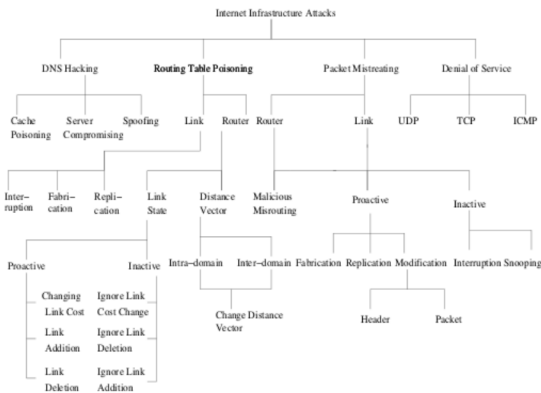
Internet Infrastructure Attacks

DNS Hacking

Routing Table Poisoning

Packet Mistreating

Denial of Service

Cache Poisoning

Server Compromising

Spoofing

Link

Router

Router

Link

UDP

TCP

ICMP

Inter–ruption

Fabri–cation

Repli–cation

Link State

Distance Vector

Malicious Misrouting

Proactive

Inactive

Proactive

Inactive

Intra–domain

Inter–domain

Fabrication

Replication

Modification

Interruption

Snooping

Changing Link Cost

Ignore Link Cost Change

Change Distance Vector

Header

Packet

Link Addition

Ignore Link Deletion

Link Deletion

Ignore Link Addition